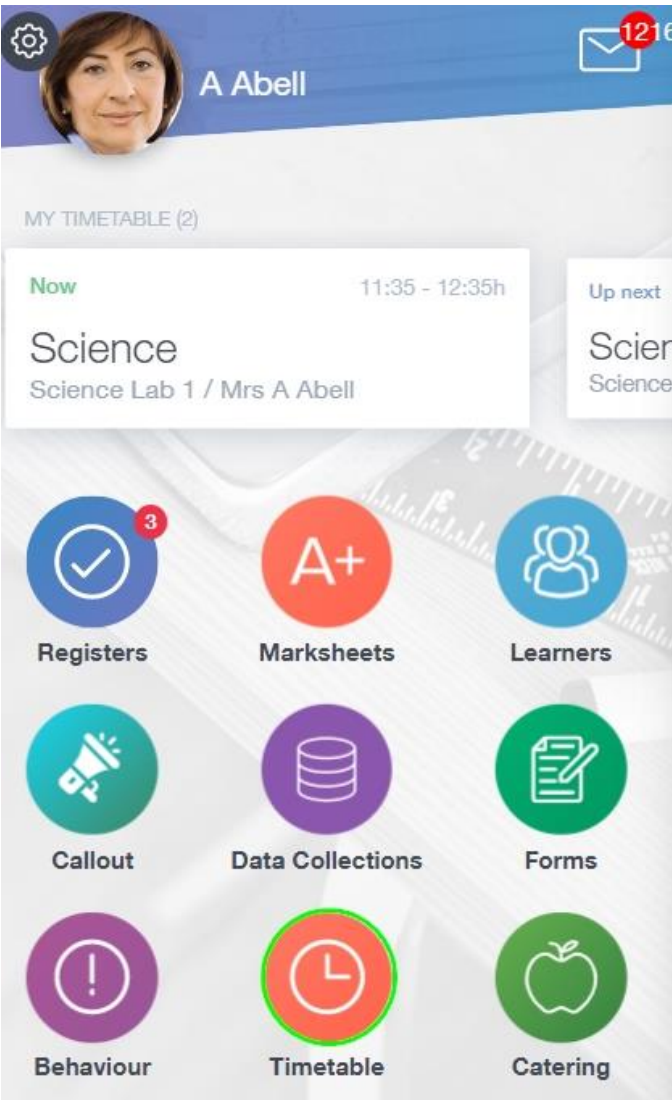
A Abell

1216

MY TIMETABLE (2)

Now 11:35 - 12:35h

Science

Science Lab 1 / Mrs A Abell

Up next

Scien

Science

3

Registers

A+

Marksheets

Learners

Callout

Data Collections

Forms

Behaviour

Timetable

Catering